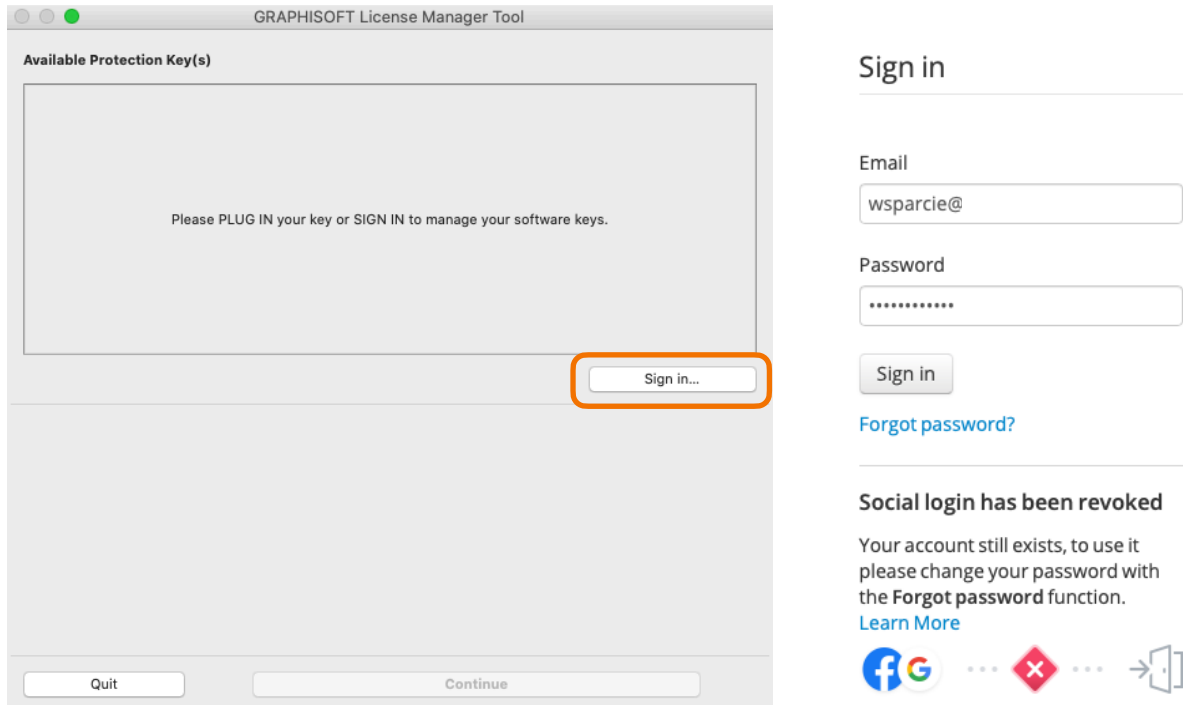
GRAPHISOFT License Manager Tool

Available Protection Key(s)

Please PLUG IN your key or SIGN IN to manage your software keys.

Sign in...

Quit

Continue

Sign in

Email

wsparcie@

Password

•••••••••••••

Sign in

Forgot password?

Social login has been revoked

Your account still exists, to use it please change your password with the **Forgot password** function.

Learn More